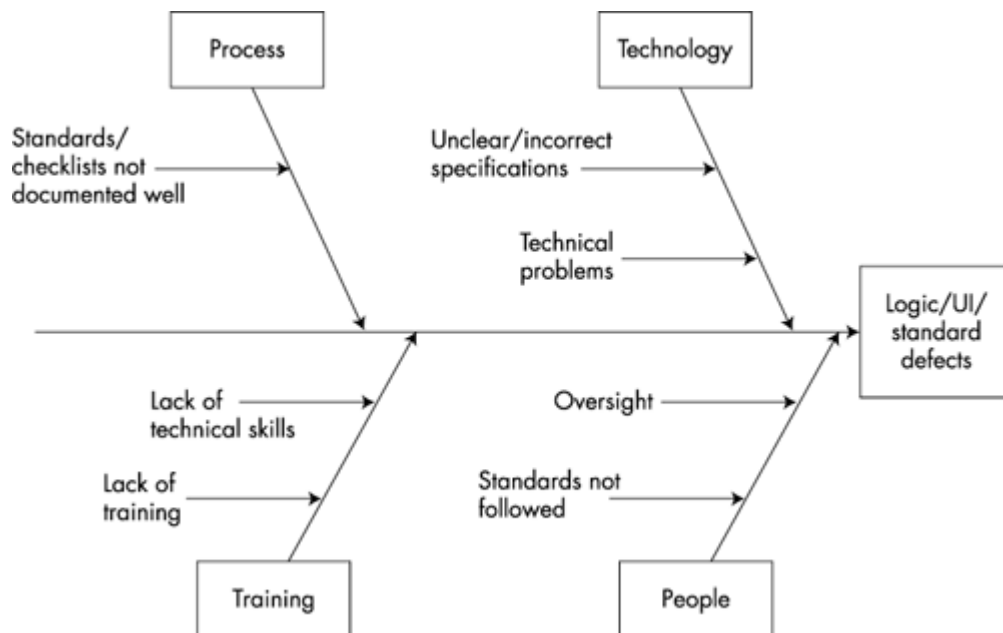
Process

Technology

Standards/ checklists not documented well

Unclear/incorrect specifications

Technical problems

Logic/UI/ standard defects

Lack of technical skills

Oversight

Lack of training

Standards not followed

Training

People